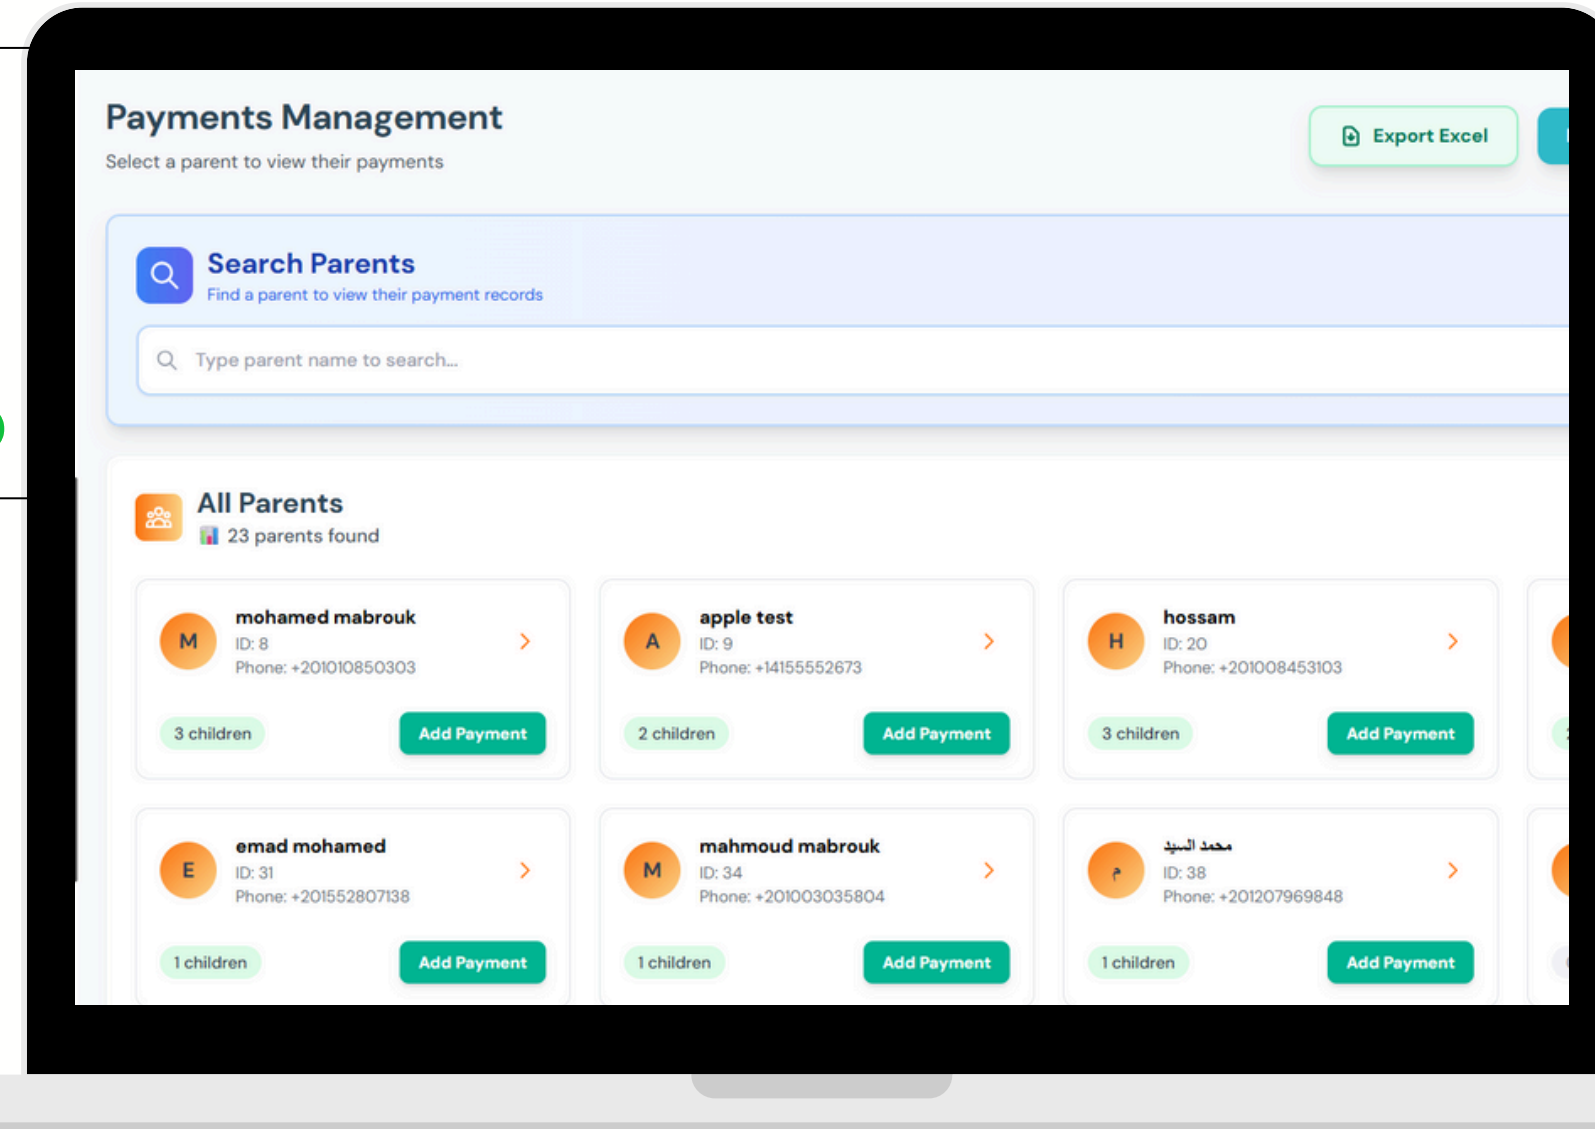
Payments Management
Select a parent to view their payments

Export Excel

Search Parents
Find a parent to view their payment records

Type parent name to search...

All Parents
23 parents found

M
mohamed mabrouk
ID: 8
Phone: +201010850303
3 children
Add Payment

A
apple test
ID: 9
Phone: +14155552673
2 children
Add Payment

H
hossam
ID: 20
Phone: +201008453103
3 children
Add Payment

E
emad mohamed
ID: 31
Phone: +201552807138
1 children
Add Payment

M
mahmoud mabrouk
ID: 34
Phone: +201003035804
1 children
Add Payment

م
محمد السيد
ID: 38
Phone: +201207969848
1 children
Add Payment